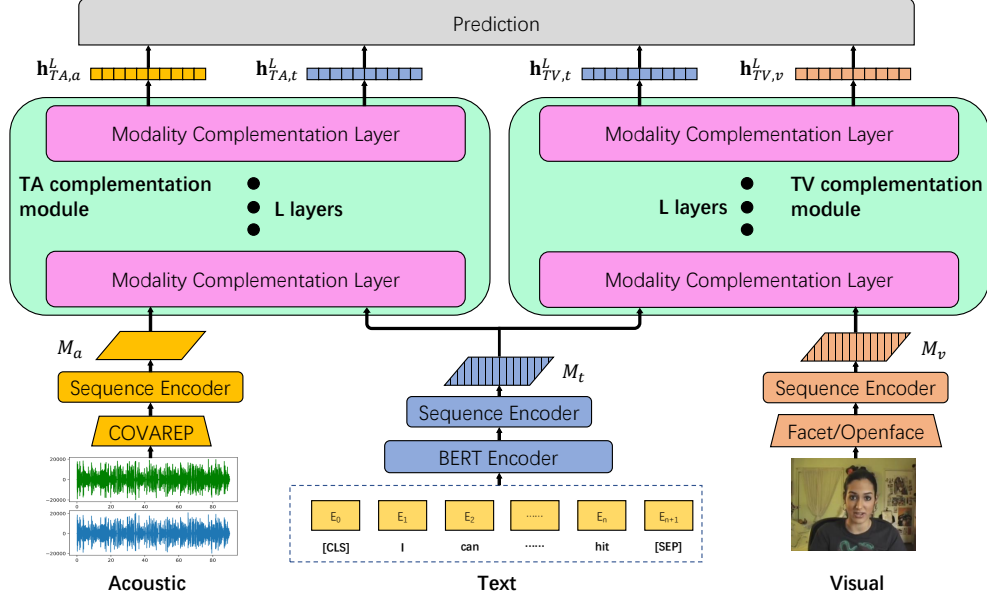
Prediction

$\mathbf{h}_{TA,a}^{L}$ $\mathbf{h}_{TA,t}^{L}$ $\mathbf{h}_{TV,t}^{L}$ $\mathbf{h}_{TV,v}^{L}$

Modality Complementation Layer

TA complementation module

L layers

Modality Complementation Layer

Modality Complementation Layer

L layers

TV complementation module

Modality Complementation Layer

$M_a$

Sequence Encoder

COVAREP

20000
0
−20000
0 20 40 60 80

20000
0
−20000
0 20 40 60 80

Acoustic

$M_t$

Sequence Encoder

BERT Encoder

| E$_0$ | E$_1$ | E$_2$ | ...... | E$_n$ | E$_{n+1}$ |
|---|---|---|---|---|---|
| [CLS] | I | can | ...... | hit | [SEP] |

Text

$M_v$

Sequence Encoder

Facet/Openface

Visual